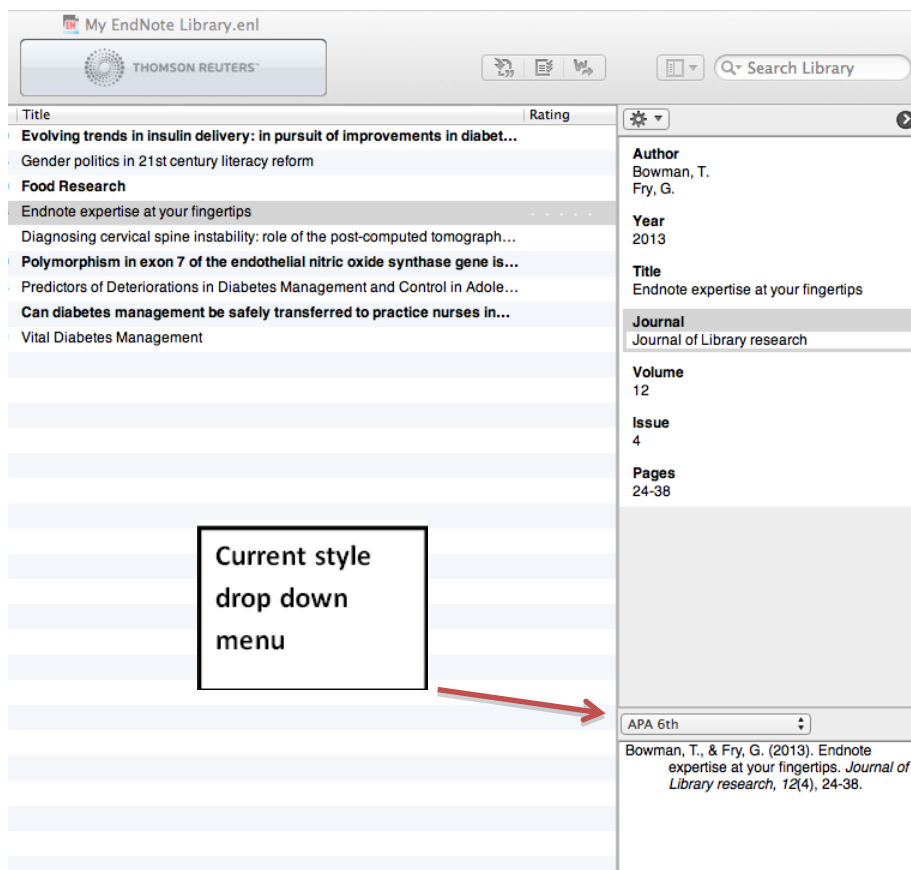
My EndNote Library.enl

THOMSON REUTERS

Search Library

| Title | Rating |
|---|---|
| Evolving trends in insulin delivery: in pursuit of improvements in diabet... | |
| Gender politics in 21st century literacy reform | |
| Food Research | |
| Endnote expertise at your fingertips | |
| Diagnosing cervical spine instability: role of the post-computed tomograph... | |
| Polymorphism in exon 7 of the endothelial nitric oxide synthase gene is... | |
| Predictors of Deteriorations in Diabetes Management and Control in Adole... | |
| Can diabetes management be safely transferred to practice nurses in... | |
| Vital Diabetes Management | |

Author
Bowman, T.
Fry, G.

Year
2013

Title
Endnote expertise at your fingertips

Journal
Journal of Library research

Volume
12

Issue
4

Pages
24-38

Current style drop down menu

APA 6th

Bowman, T., & Fry, G. (2013). Endnote expertise at your fingertips. *Journal of Library research, 12*(4), 24-38.